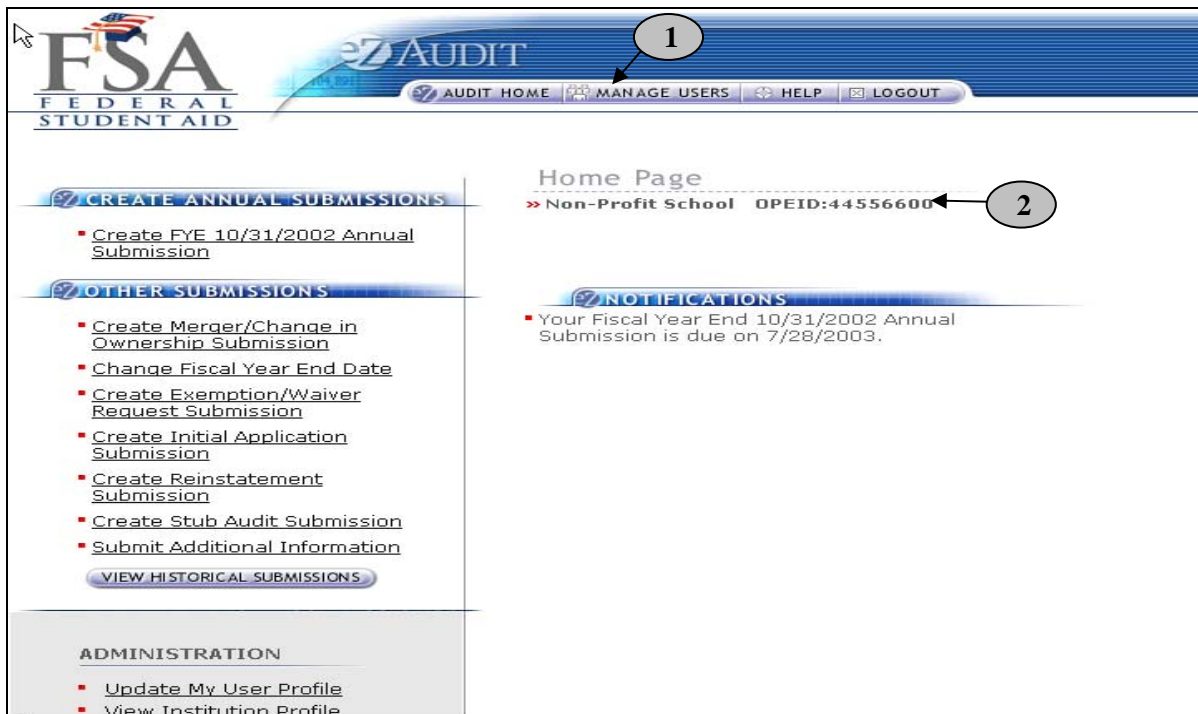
FSA
FEDERAL
STUDENT AID

eZ AUDIT

1

AUDIT HOME | MANAGE USERS | HELP | LOGOUT

CREATE ANNUAL SUBMISSIONS

Create FYE 10/31/2002 Annual Submission

OTHER SUBMISSIONS

Create Merger/Change in Ownership Submission
Change Fiscal Year End Date
Create Exemption/Waiver Request Submission
Create Initial Application Submission
Create Reinstatement Submission
Create Stub Audit Submission
Submit Additional Information

VIEW HISTORICAL SUBMISSIONS

ADMINISTRATION

Update My User Profile
View Institution Profile

Home Page
» Non-Profit School OPEID:44556600

2

NOTIFICATIONS

Your Fiscal Year End 10/31/2002 Annual Submission is due on 7/28/2003.